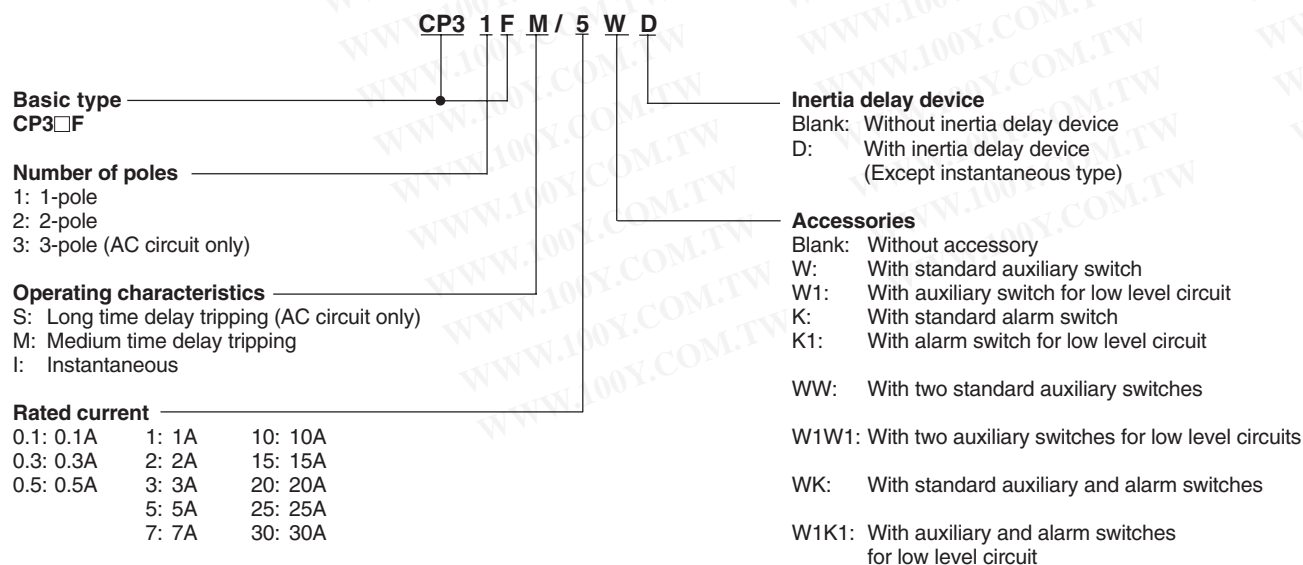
CP3 1 F M / 5 W D

Basic type
CP3□F

Number of poles
1: 1-pole
2: 2-pole
3: 3-pole (AC circuit only)

Operating characteristics
S: Long time delay tripping (AC circuit only)
M: Medium time delay tripping
I: Instantaneous

Rated current

| | | |
|---|---|---|
| 0.1: 0.1A | 1: 1A | 10: 10A |
| 0.3: 0.3A | 2: 2A | 15: 15A |
| 0.5: 0.5A | 3: 3A | 20: 20A |
| | 5: 5A | 25: 25A |
| | 7: 7A | 30: 30A |

Inertia delay device
Blank: Without inertia delay device
D: With inertia delay device (Except instantaneous type)

Accessories
Blank: Without accessory
W: With standard auxiliary switch
W1: With auxiliary switch for low level circuit
K: With standard alarm switch
K1: With alarm switch for low level circuit

WW: With two standard auxiliary switches

W1W1: With two auxiliary switches for low level circuits

WK: With standard auxiliary and alarm switches

W1K1: With auxiliary and alarm switches for low level circuit

WWW.100Y.COM.TW